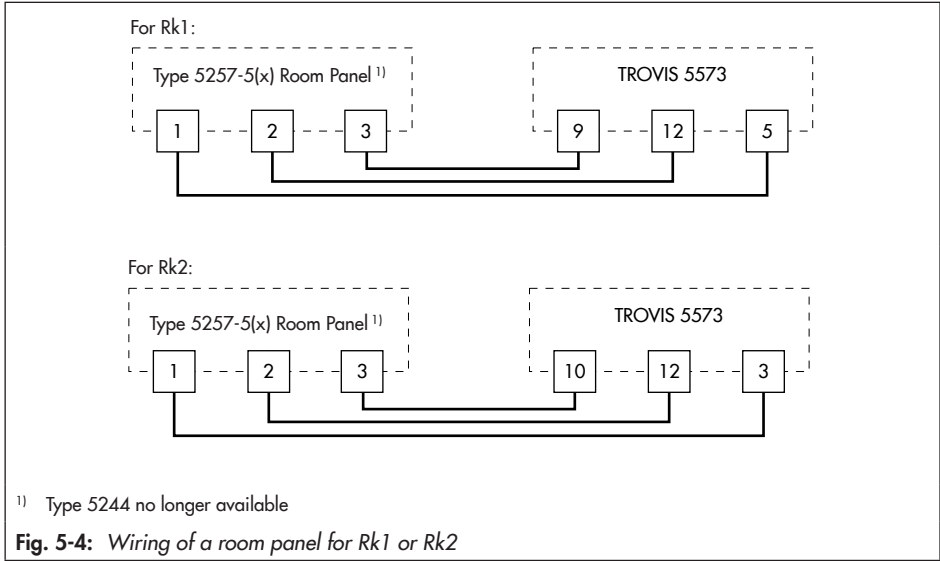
For Rk1:

Type 5257-5(x) Room Panel $^{1)}$

1 2 3

TROVIS 5573

9 12 5

For Rk2:

Type 5257-5(x) Room Panel $^{1)}$

1 2 3

TROVIS 5573

10 12 3

$^{1)}$ Type 5244 no longer available

**Fig. 5-4:** *Wiring of a room panel for Rk1 or Rk2*